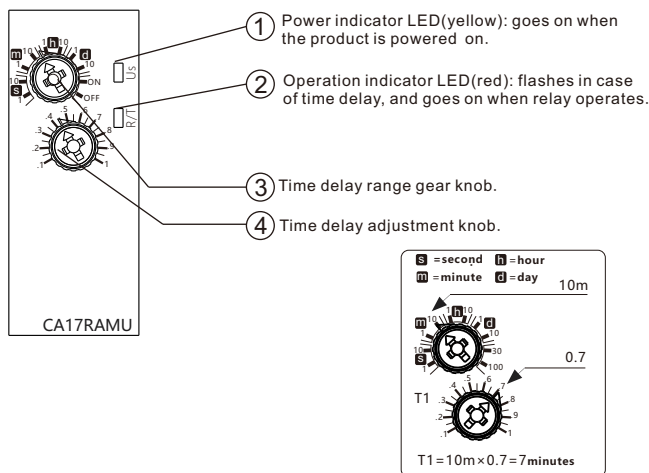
m 10 1 h 10 1 d 10 ON OFF s 10 1
Us
R/T
.5 .6 .4 .7 .3 .8 .2 .9 .1 1

CA17RAMU

1 Power indicator LED(yellow): goes on when the product is powered on.

2 Operation indicator LED(red): flashes in case of time delay, and goes on when relay operates.

3 Time delay range gear knob.

4 Time delay adjustment knob.

s =second h =hour
m =minute d =day

10m

m 10 1 h 10 1 d 10 30 100 s 10 1

0.7

T1 .5 .6 .4 .7 .3 .8 .2 .9 .1 1

T1=10m×0.7=7minutes